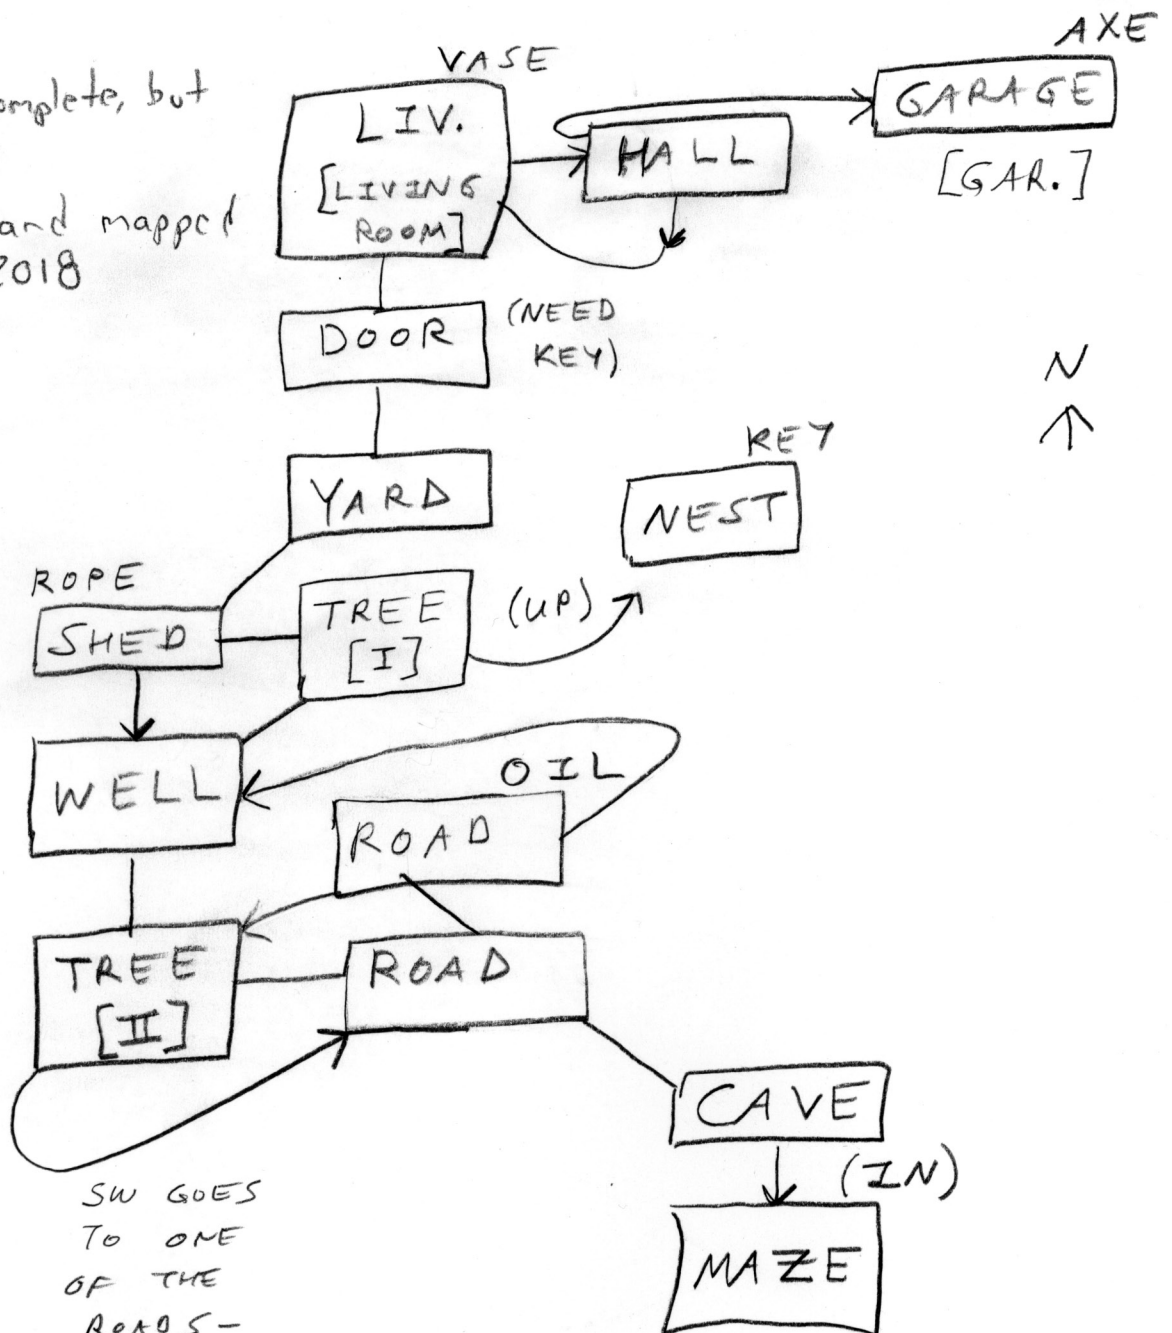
mplete, but

and mapped
2018

VASE
LIV.
[LIVING ROOM]

HALL

AXE
GARAGE
[GAR.]

DOOR
(NEED KEY)

N
↑

YARD

KEY
NEST

ROPE
SHED

TREE
[I]
(UP)

WELL

OIL
ROAD

TREE
[II]

ROAD

CAVE
(IN)

MAZE

SW GOES TO ONE OF THE ROADS–